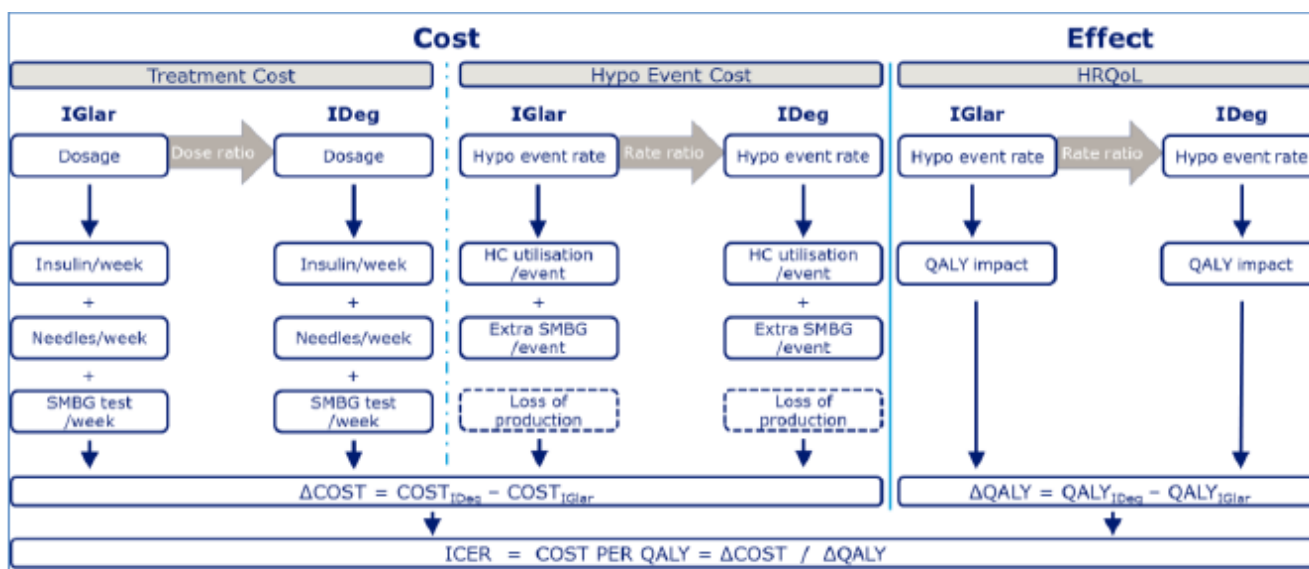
Cost

Effect

Treatment Cost

IGlar

Dosage

Dose ratio

IDeg

Dosage

Insulin/week

+

Needles/week

+

SMBG test /week

Insulin/week

+

Needles/week

+

SMBG test /week

Hypo Event Cost

IGlar

Hypo event rate

Rate ratio

IDeg

Hypo event rate

HC utilisation /event

+

Extra SMBG /event

Loss of production

HC utilisation /event

+

Extra SMBG /event

Loss of production

HRQoL

IGlar

Hypo event rate

Rate ratio

IDeg

Hypo event rate

QALY impact

QALY impact

$\Delta$COST = COST$_{IDeg}$ – COST$_{IGlar}$

$\Delta$QALY = QALY$_{IDeg}$ – QALY$_{IGlar}$

ICER = COST PER QALY = $\Delta$COST / $\Delta$QALY